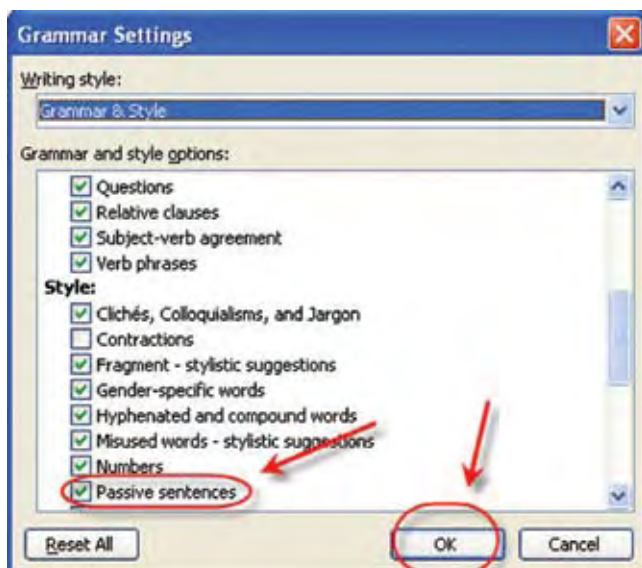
Grammar Settings

Writing style:

Grammar & Style

Grammar and style options:

Questions
Relative clauses
Subject-verb agreement
Verb phrases
Style:
Clichés, Colloquialisms, and Jargon
Contractions
Fragment - stylistic suggestions
Gender-specific words
Hyphenated and compound words
Misused words - stylistic suggestions
Numbers
Passive sentences

Reset All
OK
Cancel